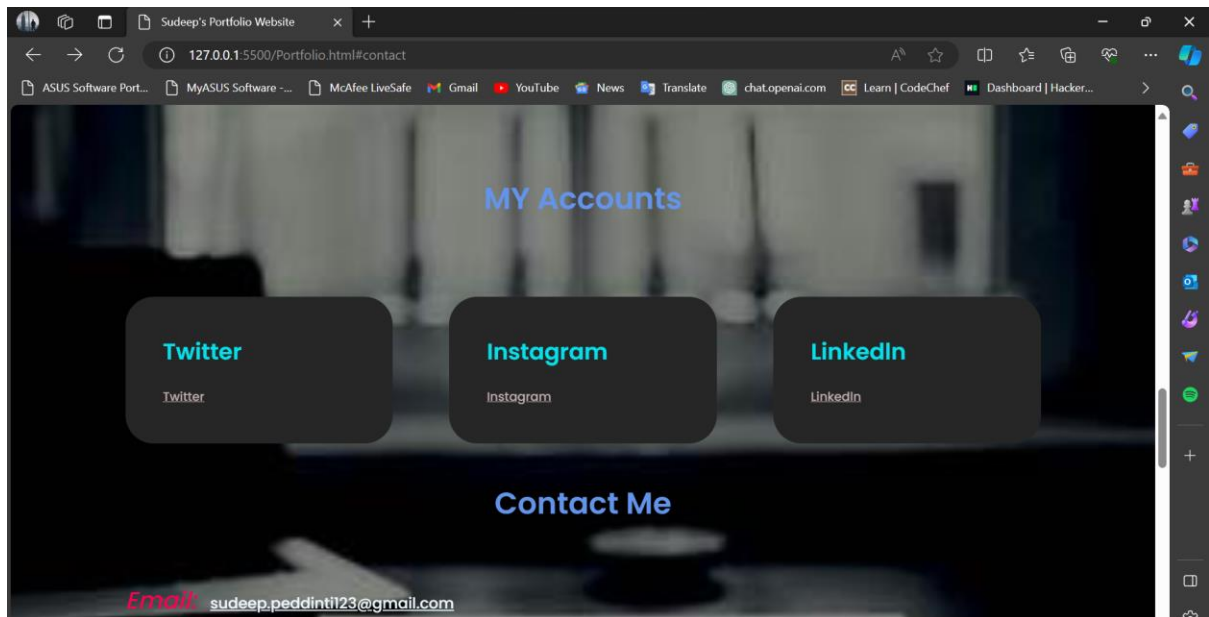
Sudeep's Portfolio Website

127.0.0.1:5500/Portfolio.html#contact

ASUS Software Port... MyASUS Software -... McAfee LiveSafe Gmail YouTube News Translate chat.openai.com Learn | CodeChef Dashboard | Hacker...

MY Accounts

Twitter

Twitter

Instagram

Instagram

LinkedIn

LinkedIn

Contact Me

Email: sudeep.peddinti123@gmail.com